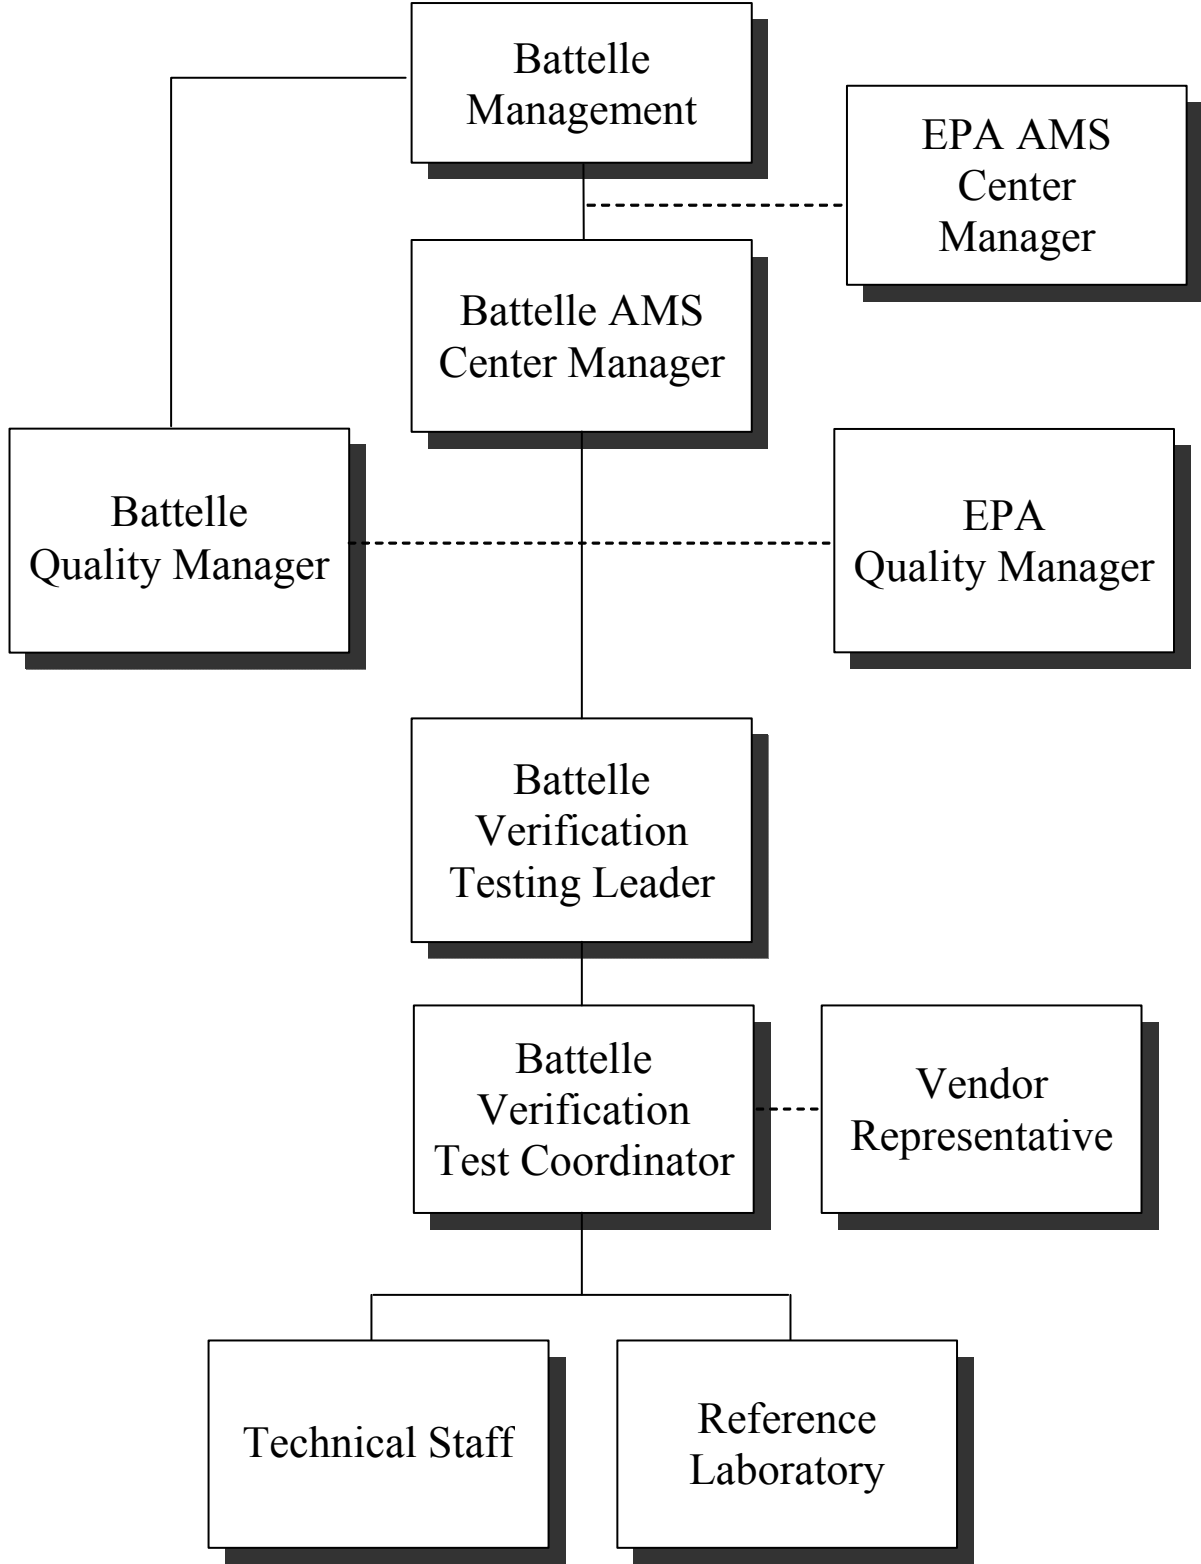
Battelle Management

EPA AMS Center Manager

Battelle AMS Center Manager

Battelle Quality Manager

EPA Quality Manager

Battelle Verification Testing Leader

Battelle Verification Test Coordinator

Vendor Representative

Technical Staff

Reference Laboratory